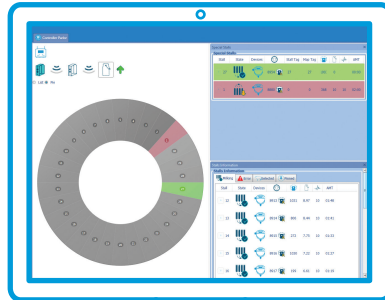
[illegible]

Lot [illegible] No

Special Stalls

Stall | State | Devices | | Stall Tag | Max Tag | | | | MPT

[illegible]

Stalls Information

Milking | Errors | Detached | Heavies

Stall | State | Devices | | | | | MPT

13 | | | 0913 | 1032 | 8.97 | 11 | 03:48

14 | | | 0914 | 805 | 8.44 | 13 | 03:41

15 | | | 0915 | 323 | 7.75 | 11 | 03:35

16 | | | 0916 | 1000 | 7.22 | 13 | 03:27

17 | | | 0917 | 159 | 6.61 | 13 | 03:19